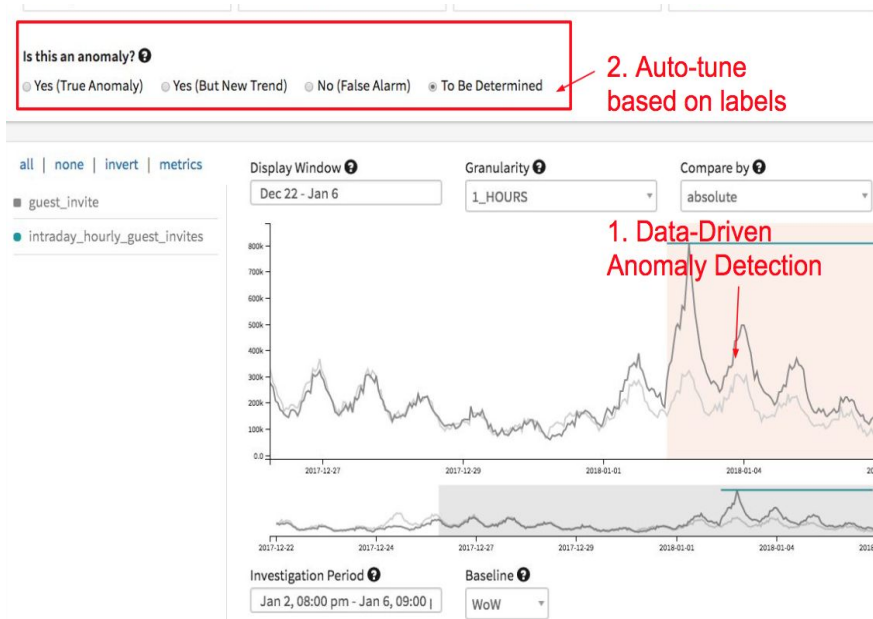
Is this an anomaly? ❓

Yes (True Anomaly)  Yes (But New Trend)  No (False Alarm)  To Be Determined

2. Auto-tune based on labels

all | none | invert | metrics

guest_invite

intraday_hourly_guest_invites

Display Window ❓

Dec 22 - Jan 6

Granularity ❓

1_HOURS

Compare by ❓

absolute

1. Data-Driven Anomaly Detection

800k
700k
600k
500k
400k
300k
200k
100k
0.0

2017-12-27
2017-12-29
2018-01-01
2018-01-04
20

2017-12-22
2017-12-24
2017-12-27
2017-12-29
2018-01-01
2018-01-04
2018

Investigation Period ❓

Jan 2, 08:00 pm - Jan 6, 09:00

Baseline ❓

WoW